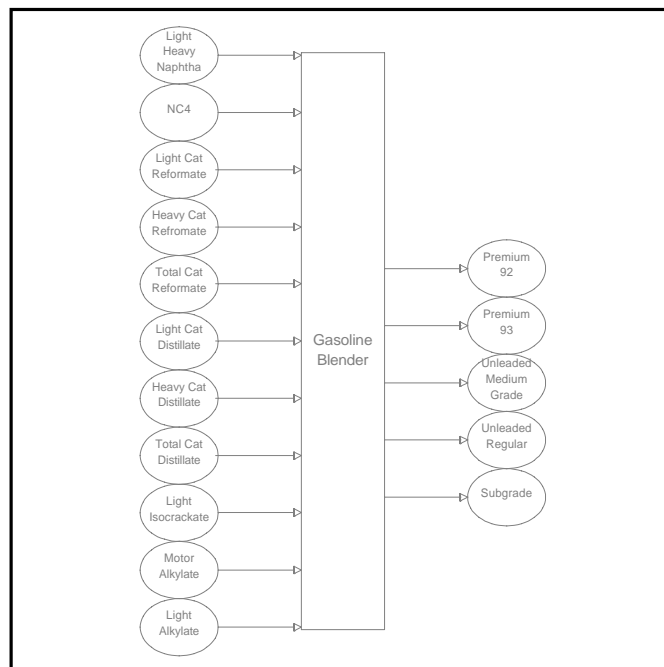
Light Heavy Naphtha

NC4

Light Cat Reformate

Heavy Cat Refromate

Total Cat Reformate

Light Cat Distillate

Heavy Cat Distillate

Total Cat Distillate

Light Isocrackate

Motor Alkylate

Light Alkylate

Gasoline Blender

Premium 92

Premium 93

Unleaded Medium Grade

Unleaded Regular

Subgrade